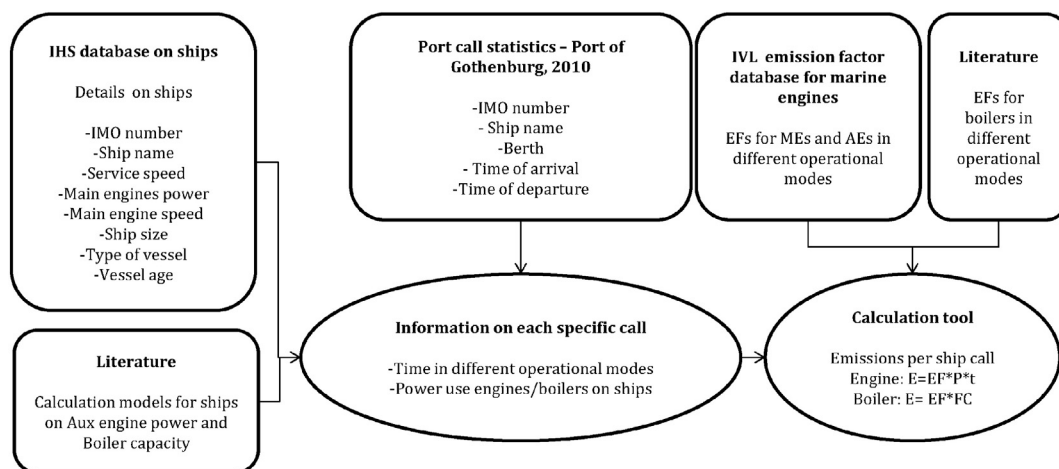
IHS database on ships

Details on ships

-IMO number
-Ship name
-Service speed
-Main engines power
-Main engine speed
-Ship size
-Type of vessel
-Vessel age

Port call statistics – Port of Gothenburg, 2010

-IMO number
- Ship name
-Berth
- Time of arrival
-Time of departure

IVL emission factor database for marine engines

EFs for MEs and AEs in different operational modes

Literature

EFs for boilers in different operational modes

Literature

Calculation models for ships on Aux engine power and Boiler capacity

Information on each specific call

-Time in different operational modes
-Power use engines/boilers on ships

Calculation tool

Emissions per ship call
Engine: E=EF*P*t
Boiler: E= EF*FC